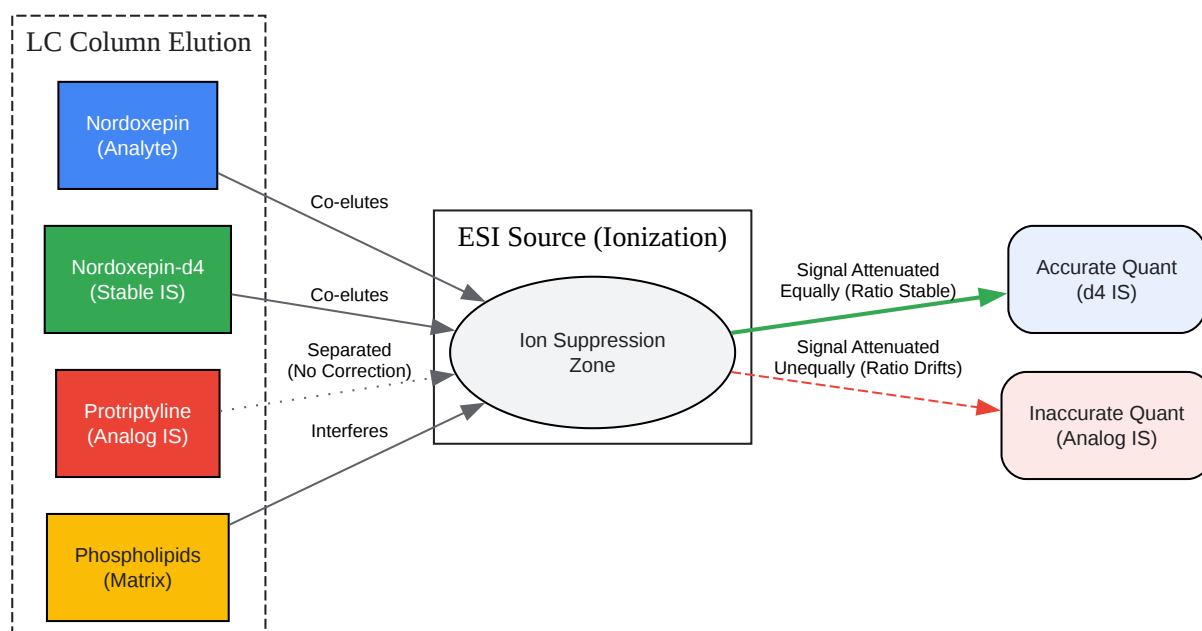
LC Column Elution

Nordoxepin
(Analyte)

Nordoxepin-d4
(Stable IS)

Protriptyline
(Analog IS)

Phospholipids
(Matrix)

Co-elutes

Co-elutes

Separated
(No Correction)

Interferes

ESI Source (Ionization)

Ion Suppression
Zone

Signal Attenuated
Equally (Ratio Stable)

Signal Attenuated
Unequally (Ratio Drifts)

Accurate Quant
(d4 IS)

Inaccurate Quant
(Analog IS)